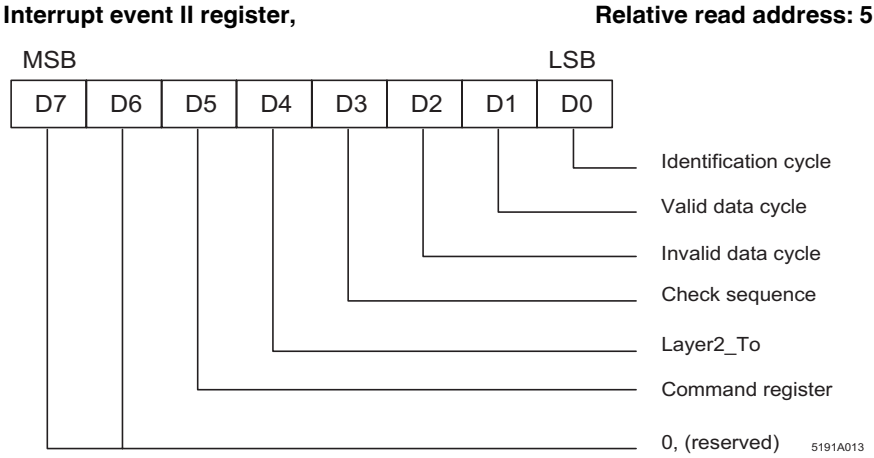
**Interrupt event II register,** **Relative read address: 5**

MSB LSB

| D7 | D6 | D5 | D4 | D3 | D2 | D1 | D0 |
|---|---|---|---|---|---|---|---|

Identification cycle

Valid data cycle

Invalid data cycle

Check sequence

Layer2_To

Command register

0, (reserved)

5191A013